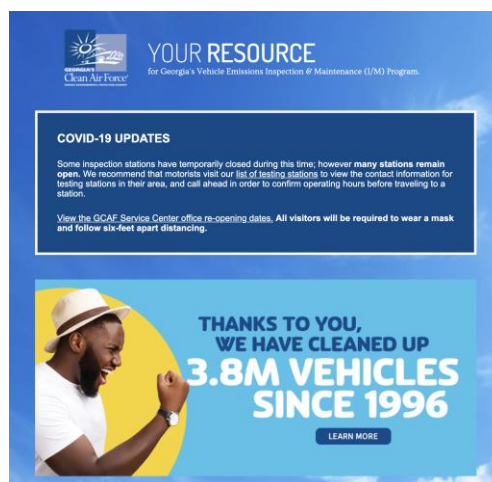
GEORGIA'S Clean Air Force

YOUR RESOURCE
for Georgia's Vehicle Emissions Inspection & Maintenance (I/M) Program.

COVID-19 UPDATES

Some inspection stations have temporarily closed during this time; however many stations remain open. We recommend that motorists visit our list of testing stations to view the contact information for testing stations in their area, and call ahead in order to confirm operating hours before traveling to a station.

View the GCAF Service Center office re-opening dates. All visitors will be required to wear a mask and follow six-feet apart distancing.

THANKS TO YOU, WE HAVE CLEANED UP 3.8M VEHICLES SINCE 1996

LEARN MORE